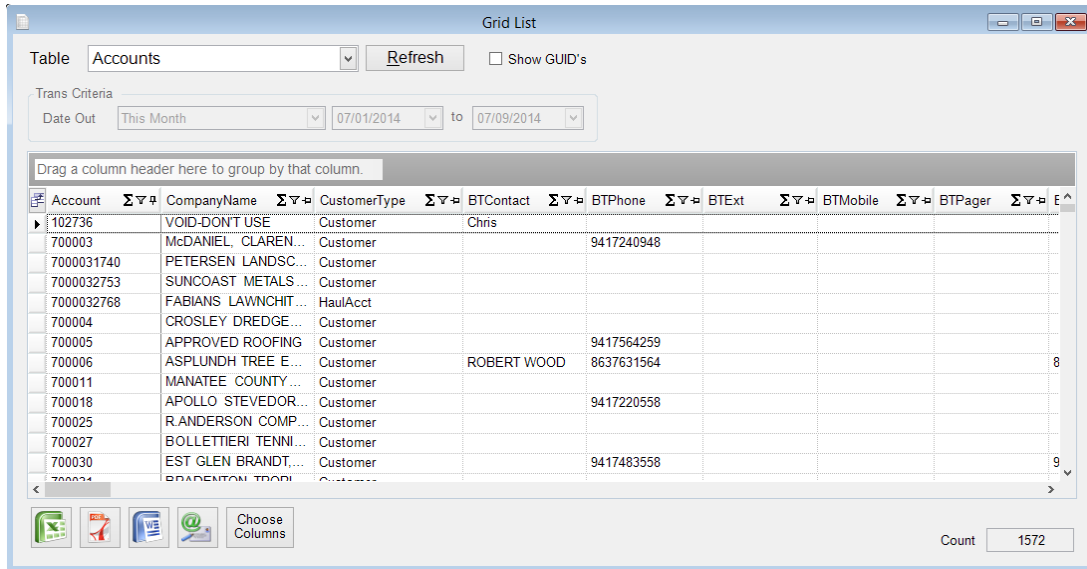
Grid List

Table Accounts Refresh Show GUID's

Trans Criteria
Date Out This Month 07/01/2014 to 07/09/2014

Drag a column header here to group by that column.

| Account | CompanyName | CustomerType | BTContact | BTPhone | BTExt | BTMobile | BTPager |
|---|---|---|---|---|---|---|---|
| 102736 | VOID-DON'T USE | Customer | Chris | | | | |
| 700003 | McDANIEL, CLAREN... | Customer | | 9417240948 | | | |
| 7000031740 | PETERSEN LANDSC... | Customer | | | | | |
| 7000032753 | SUNCOAST METALS... | Customer | | | | | |
| 7000032768 | FABIANS LAWNCHIT... | HaulAcct | | | | | |
| 700004 | CROSLEY DREDGE... | Customer | | | | | |
| 700005 | APPROVED ROOFING | Customer | | 9417564259 | | | |
| 700006 | ASPLUNDH TREE E... | Customer | ROBERT WOOD | 8637631564 | | | |
| 700011 | MANATEE COUNTY... | Customer | | | | | |
| 700018 | APOLLO STEVEDOR... | Customer | | 9417220558 | | | |
| 700025 | R.ANDERSON COMP... | Customer | | | | | |
| 700027 | BOLLETTIERI TENNI... | Customer | | | | | |
| 700030 | EST GLEN BRANDT,... | Customer | | 9417483558 | | | |

Choose Columns

Count 1572